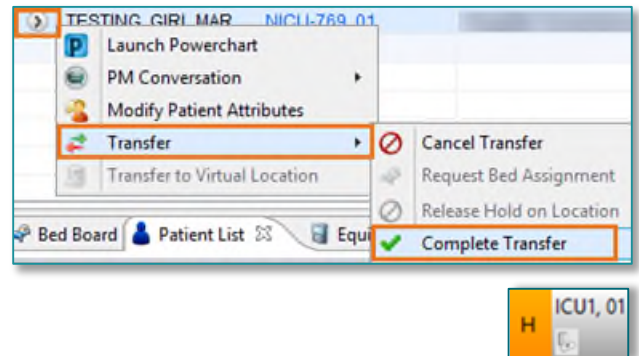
TESTING, GIRL MAR NICU-769, 01

Launch Powerchart

PM Conversation

Modify Patient Attributes

Transfer

Transfer to Virtual Location

Cancel Transfer

Request Bed Assignment

Release Hold on Location

Complete Transfer

Bed Board

Patient List

Equi

H

ICU1, 01